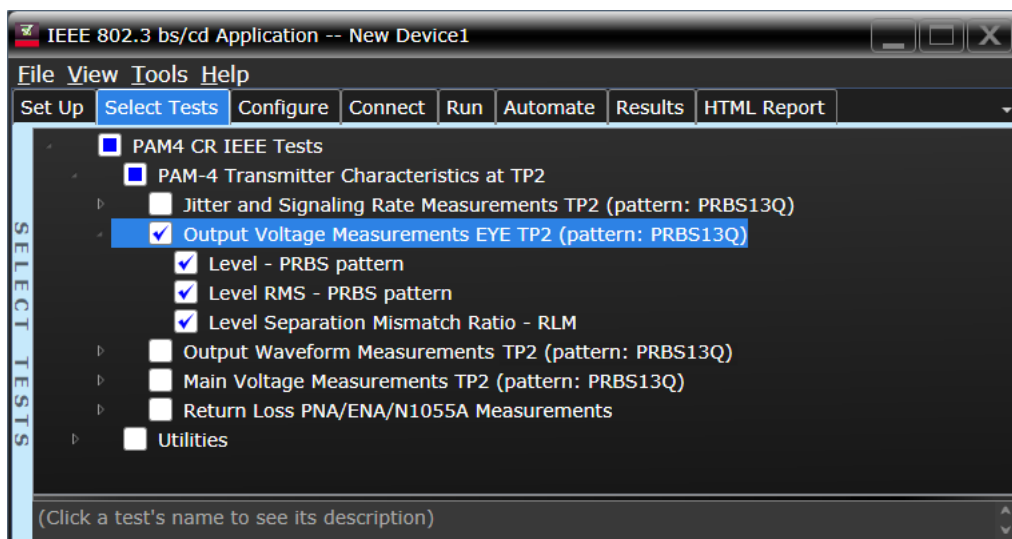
IEEE 802.3 bs/cd Application -- New Device1

File View Tools Help

Set Up | Select Tests | Configure | Connect | Run | Automate | Results | HTML Report

SELECT TESTS

PAM4 CR IEEE Tests
PAM-4 Transmitter Characteristics at TP2
Jitter and Signaling Rate Measurements TP2 (pattern: PRBS13Q)
Output Voltage Measurements EYE TP2 (pattern: PRBS13Q)
Level - PRBS pattern
Level RMS - PRBS pattern
Level Separation Mismatch Ratio - RLM
Output Waveform Measurements TP2 (pattern: PRBS13Q)
Main Voltage Measurements TP2 (pattern: PRBS13Q)
Return Loss PNA/ENA/N1055A Measurements
Utilities

(Click a test's name to see its description)